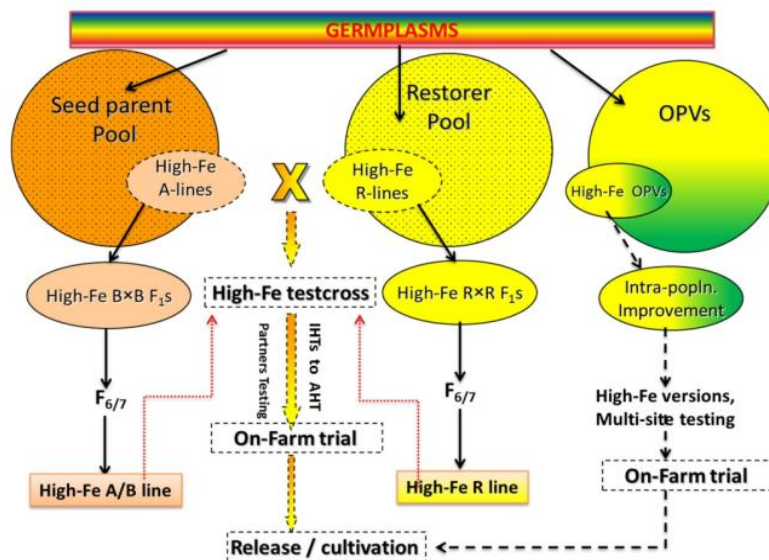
GERMPLASMS

Seed parent Pool

High-Fe A-lines

X

Restorer Pool

High-Fe R-lines

OPVs

High-Fe OPVs

High-Fe B×B $F_1$s

High-Fe testcross

High-Fe R×R $F_1$s

Intra-popln. Improvement

Partners Testing

IHTs to AHT

$F_{6/7}$

$F_{6/7}$

High-Fe versions, Multi-site testing

On-Farm trial

On-Farm trial

High-Fe A/B line

High-Fe R line

Release / cultivation